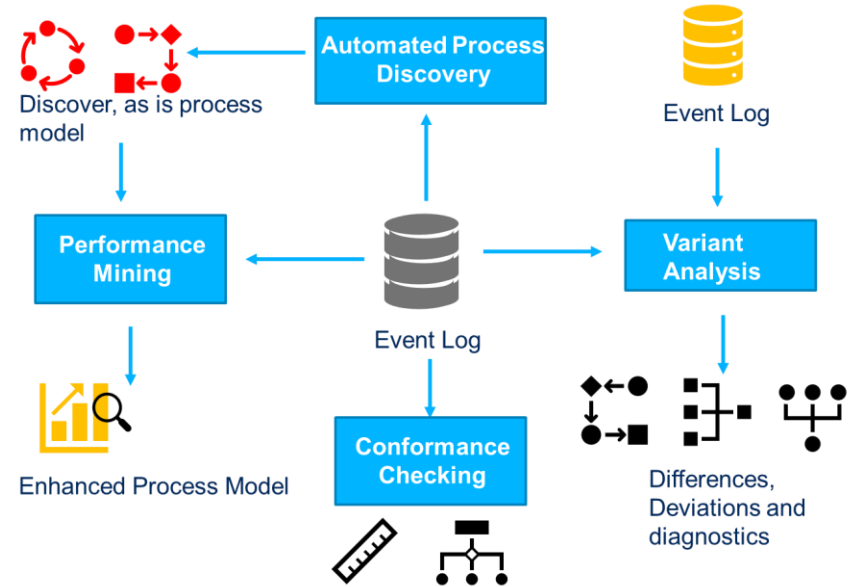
Automated Process Discovery

Discover, as is process model

Event Log

Performance Mining

Event Log

Variant Analysis

Enhanced Process Model

Conformance Checking

Differences, Deviations and diagnostics